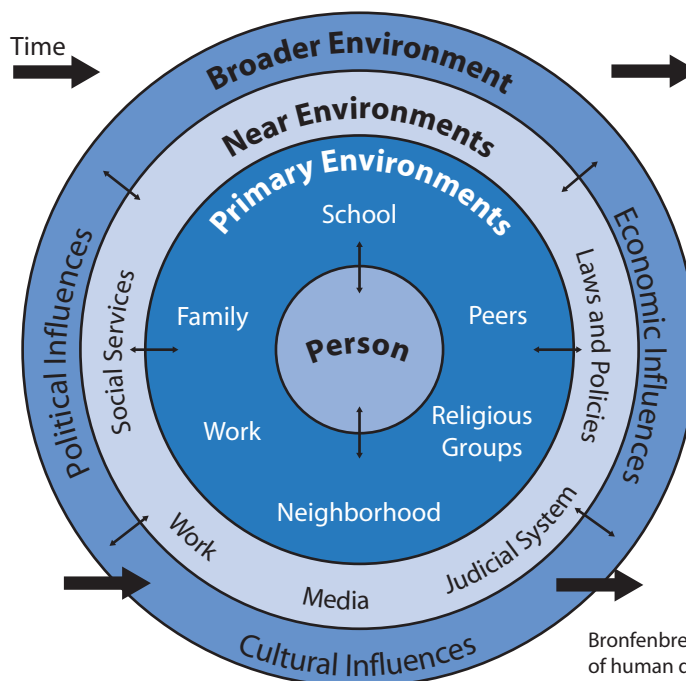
Time

Broader Environment

Near Environments

Primary Environments

School

Family

Peers

Person

Work

Religious Groups

Neighborhood

Social Services

Laws and Policies

Work

Media

Judicial System

Political Influences

Economic Influences

Cultural Influences

Bronfenbre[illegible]
of human d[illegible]